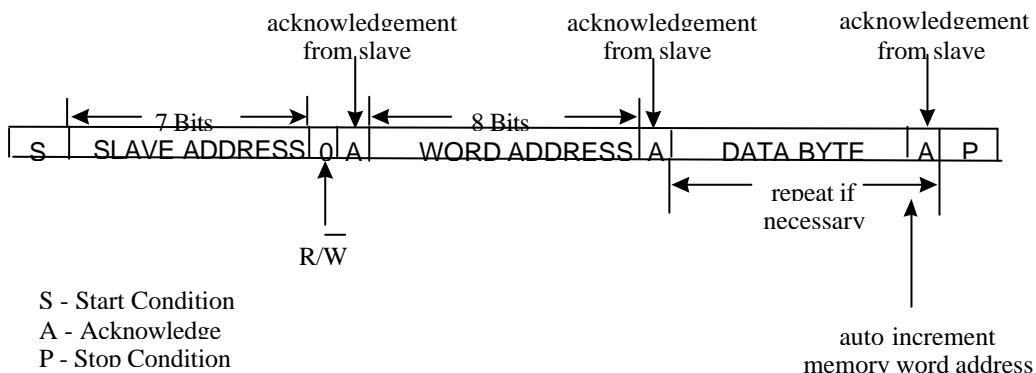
acknowledgement from slave

acknowledgement from slave

acknowledgement from slave

7 Bits

8 Bits

| S | SLAVE ADDRESS | 0 | A | WORD ADDRESS | A | DATA BYTE | A | P |
|---|---|---|---|---|---|---|---|---|

repeat if necessary

$R/\overline{W}$

S - Start Condition
A - Acknowledge
P - Stop Condition

auto increment memory word address